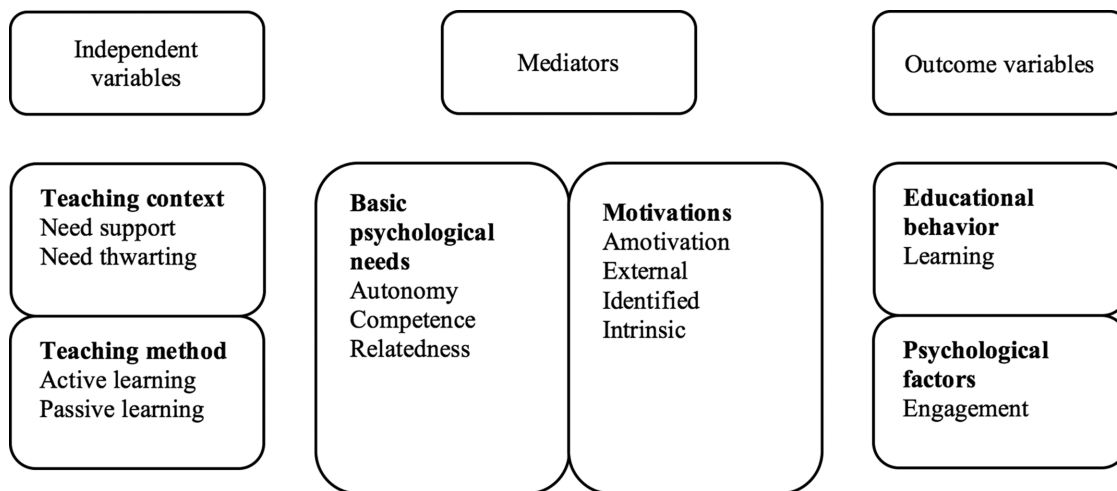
Independent variables

Mediators

Outcome variables

**Teaching context**
Need support
Need thwarting

**Teaching method**
Active learning
Passive learning

**Basic psychological needs**
Autonomy
Competence
Relatedness

**Motivations**
Amotivation
External
Identified
Intrinsic

**Educational behavior**
Learning

**Psychological factors**
Engagement